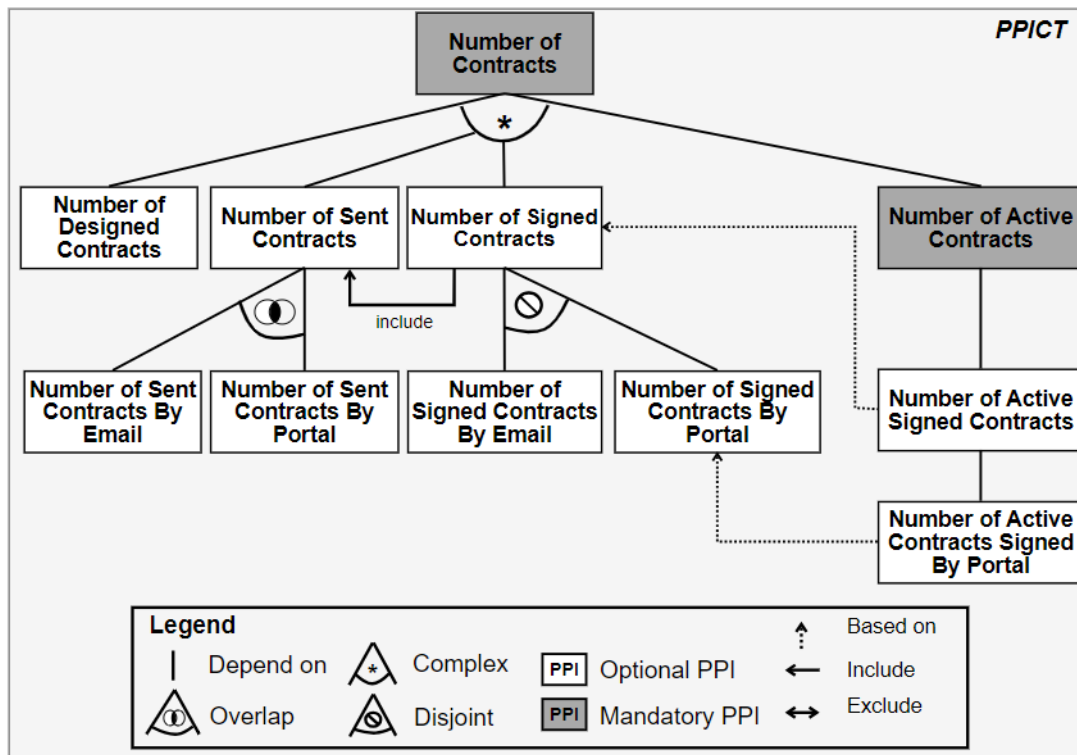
PPICT

Number of Contracts

*

Number of Designed Contracts

Number of Sent Contracts

Number of Signed Contracts

Number of Active Contracts

include

Number of Sent Contracts By Email

Number of Sent Contracts By Portal

Number of Signed Contracts By Email

Number of Signed Contracts By Portal

Number of Active Signed Contracts

Number of Active Contracts Signed By Portal

Legend

Depend on

Complex

PPI Optional PPI

Based on

Include

Overlap

Disjoint

PPI Mandatory PPI

Exclude